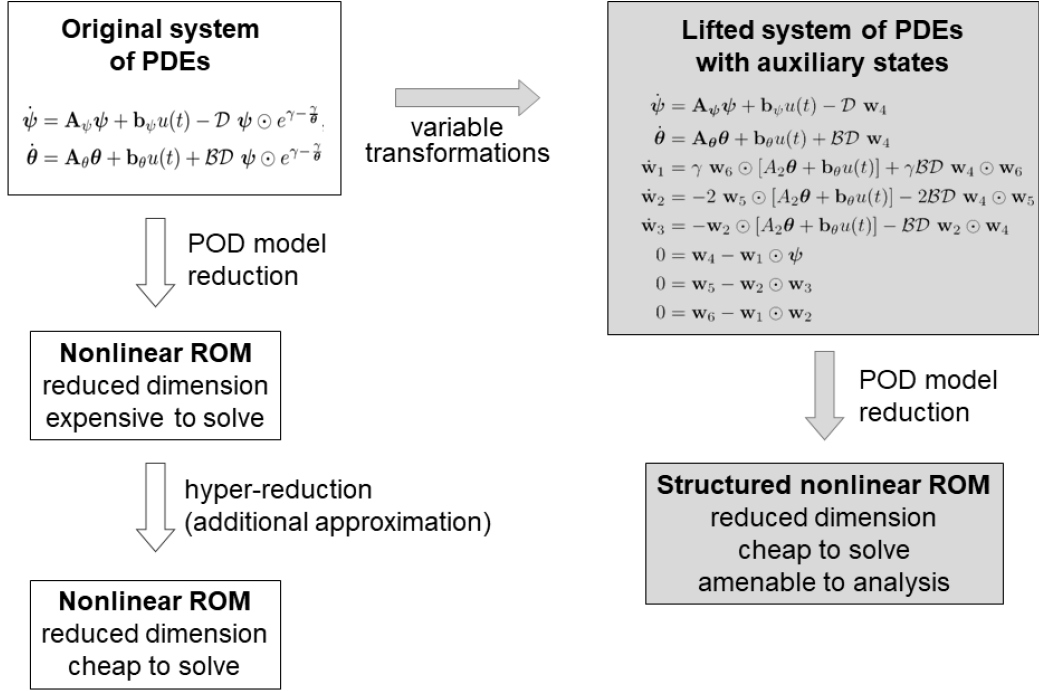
**Original system of PDEs**

$\dot{\boldsymbol{\psi}} = \mathbf{A}_\psi \boldsymbol{\psi} + \mathbf{b}_\psi u(t) - \mathcal{D}\ \boldsymbol{\psi} \odot e^{\gamma - \frac{\gamma}{\boldsymbol{\theta}}},$

$\dot{\boldsymbol{\theta}} = \mathbf{A}_\theta \boldsymbol{\theta} + \mathbf{b}_\theta u(t) + \mathcal{B}\mathcal{D}\ \boldsymbol{\psi} \odot e^{\gamma - \frac{\gamma}{\boldsymbol{\theta}}}$

variable transformations

**Lifted system of PDEs with auxiliary states**

$\dot{\boldsymbol{\psi}} = \mathbf{A}_\psi \boldsymbol{\psi} + \mathbf{b}_\psi u(t) - \mathcal{D}\ \mathbf{w}_4$

$\dot{\boldsymbol{\theta}} = \mathbf{A}_\theta \boldsymbol{\theta} + \mathbf{b}_\theta u(t) + \mathcal{B}\mathcal{D}\ \mathbf{w}_4$

$\dot{\mathbf{w}}_1 = \gamma\ \mathbf{w}_6 \odot [A_2 \boldsymbol{\theta} + \mathbf{b}_\theta u(t)] + \gamma \mathcal{B}\mathcal{D}\ \mathbf{w}_4 \odot \mathbf{w}_6$

$\dot{\mathbf{w}}_2 = -2\ \mathbf{w}_5 \odot [A_2 \boldsymbol{\theta} + \mathbf{b}_\theta u(t)] - 2\mathcal{B}\mathcal{D}\ \mathbf{w}_4 \odot \mathbf{w}_5$

$\dot{\mathbf{w}}_3 = -\mathbf{w}_2 \odot [A_2 \boldsymbol{\theta} + \mathbf{b}_\theta u(t)] - \mathcal{B}\mathcal{D}\ \mathbf{w}_2 \odot \mathbf{w}_4$

$0 = \mathbf{w}_4 - \mathbf{w}_1 \odot \boldsymbol{\psi}$

$0 = \mathbf{w}_5 - \mathbf{w}_2 \odot \mathbf{w}_3$

$0 = \mathbf{w}_6 - \mathbf{w}_1 \odot \mathbf{w}_2$

POD model reduction

**Nonlinear ROM**
reduced dimension
expensive to solve

hyper-reduction (additional approximation)

**Nonlinear ROM**
reduced dimension
cheap to solve

POD model reduction

**Structured nonlinear ROM**
reduced dimension
cheap to solve
amenable to analysis